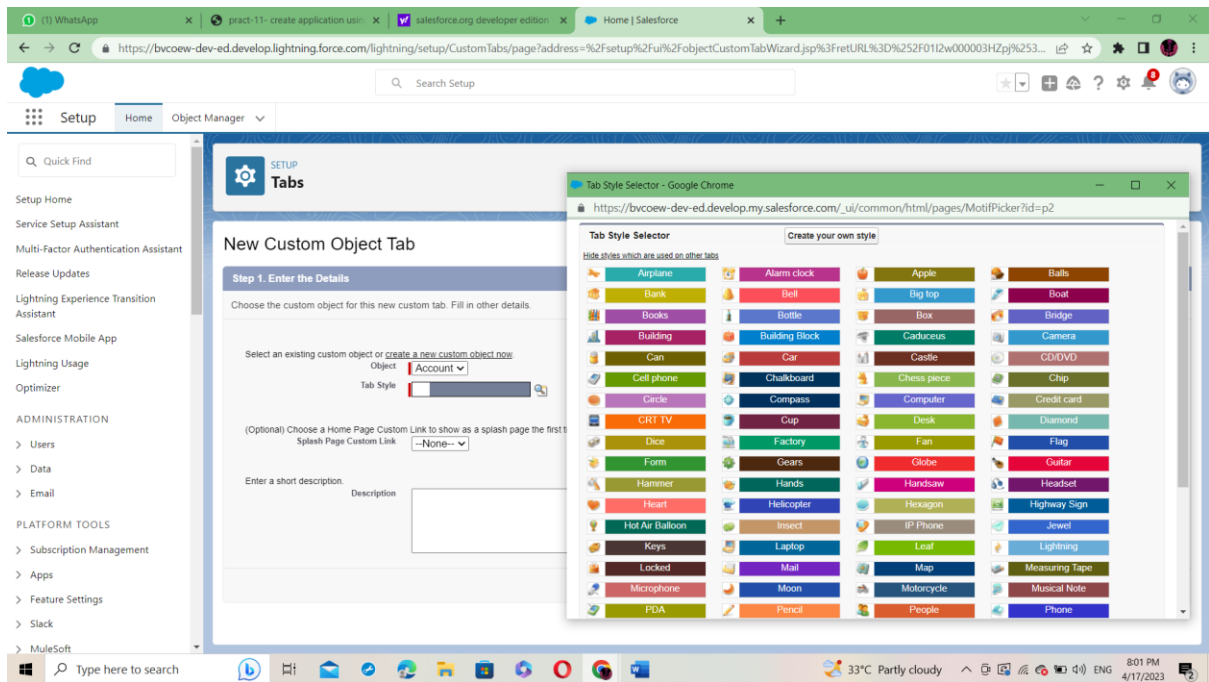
(1) WhatsApp
pract-11- create application usin
salesforce.org developer edition
Home | Salesforce
https://bvcoew-dev-ed.develop.lightning.force.com/lightning/setup/CustomTabs/page?address=%2Fsetup%2Fui%2FobjectCustomTabWizard.jsp%3FretURL%3D%252F01I2w000003HZpj%253...

Search Setup

8

Setup Home Object Manager

Quick Find
Setup Home
Service Setup Assistant
Multi-Factor Authentication Assistant
Release Updates
Lightning Experience Transition Assistant
Salesforce Mobile App
Lightning Usage
Optimizer
ADMINISTRATION
Users
Data
Email
PLATFORM TOOLS
Subscription Management
Apps
Feature Settings
Slack
MuleSoft

SETUP
Tabs

New Custom Object Tab

Step 1. Enter the Details

Choose the custom object for this new custom tab. Fill in other details.

Select an existing custom object or create a new custom object now.
Object Account
Tab Style

(Optional) Choose a Home Page Custom Link to show as a splash page the first t
Splash Page Custom Link --None--

Enter a short description.
Description

Tab Style Selector - Google Chrome
https://bvcoew-dev-ed.develop.my.salesforce.com/_ui/common/html/pages/MotifPicker?id=p2

Tab Style Selector
Create your own style
Hide styles which are used on other tabs

| | | | |
|---|---|---|---|
| Airplane | Alarm clock | Apple | Balls |
| Bank | Bell | Big top | Boat |
| Books | Bottle | Box | Bridge |
| Building | Building Block | Caduceus | Camera |
| Can | Car | Castle | CD/DVD |
| Cell phone | Chalkboard | Chess piece | Chip |
| Circle | Compass | Computer | Credit card |
| CRT TV | Cup | Desk | Diamond |
| Dice | Factory | Fan | Flag |
| Form | Gears | Globe | Guitar |
| Hammer | Hands | Handsaw | Headset |
| Heart | Helicopter | Hexagon | Highway Sign |
| Hot Air Balloon | Insect | IP Phone | Jewel |
| Keys | Laptop | Leaf | Lightning |
| Locked | Mail | Map | Measuring Tape |
| Microphone | Moon | Motorcycle | Musical Note |
| PDA | Pencil | People | Phone |

Type here to search
33°C Partly cloudy
ENG
8:01 PM
4/17/2023
2